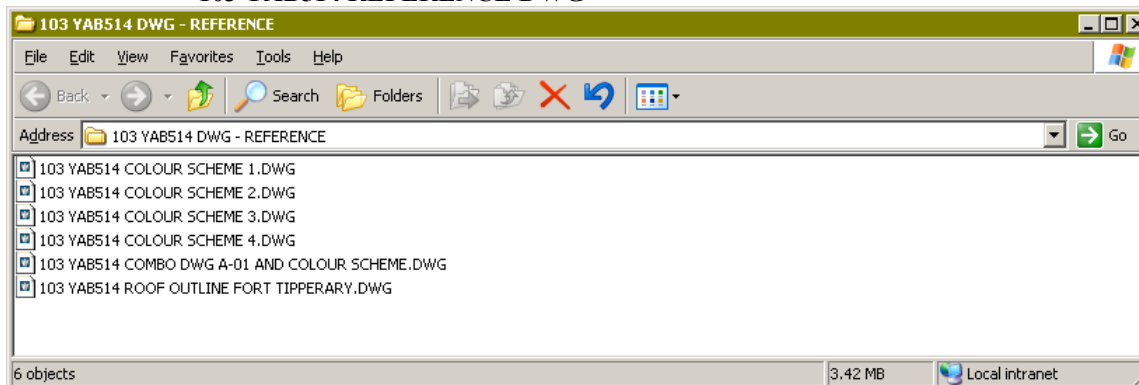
103 YAB514 DWG - REFERENCE

File Edit View Favorites Tools Help

Back Search Folders

Address 103 YAB514 DWG - REFERENCE Go

103 YAB514 COLOUR SCHEME 1.DWG
103 YAB514 COLOUR SCHEME 2.DWG
103 YAB514 COLOUR SCHEME 3.DWG
103 YAB514 COLOUR SCHEME 4.DWG
103 YAB514 COMBO DWG A-01 AND COLOUR SCHEME.DWG
103 YAB514 ROOF OUTLINE FORT TIPPERARY.DWG

6 objects 3.42 MB Local intranet